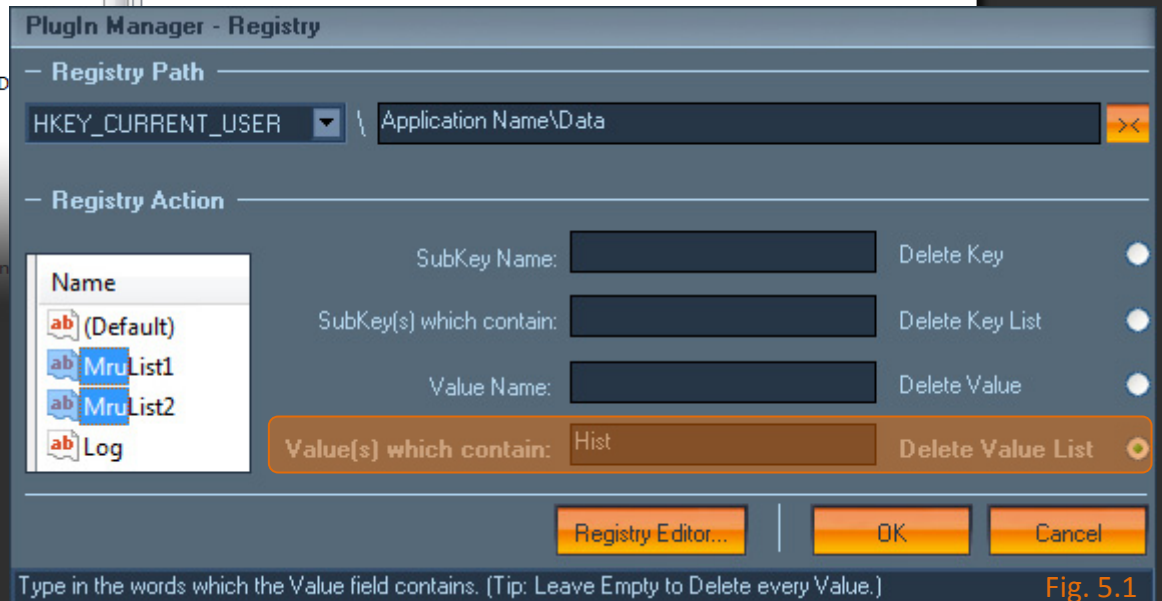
PlugIn Manager - Registry

Registry Path

HKEY_CURRENT_USER \ Application Name\Data

><

Registry Action

| Name |
|---|
| ab (Default) |
| ab MruList1 |
| ab MruList2 |
| ab Log |

SubKey Name: Delete Key

SubKey(s) which contain: Delete Key List

Value Name: Delete Value

Value(s) which contain: Hist Delete Value List

Registry Editor... OK Cancel

Type in the words which the Value field contains. (Tip: Leave Empty to Delete every Value.)

Fig. 5.1